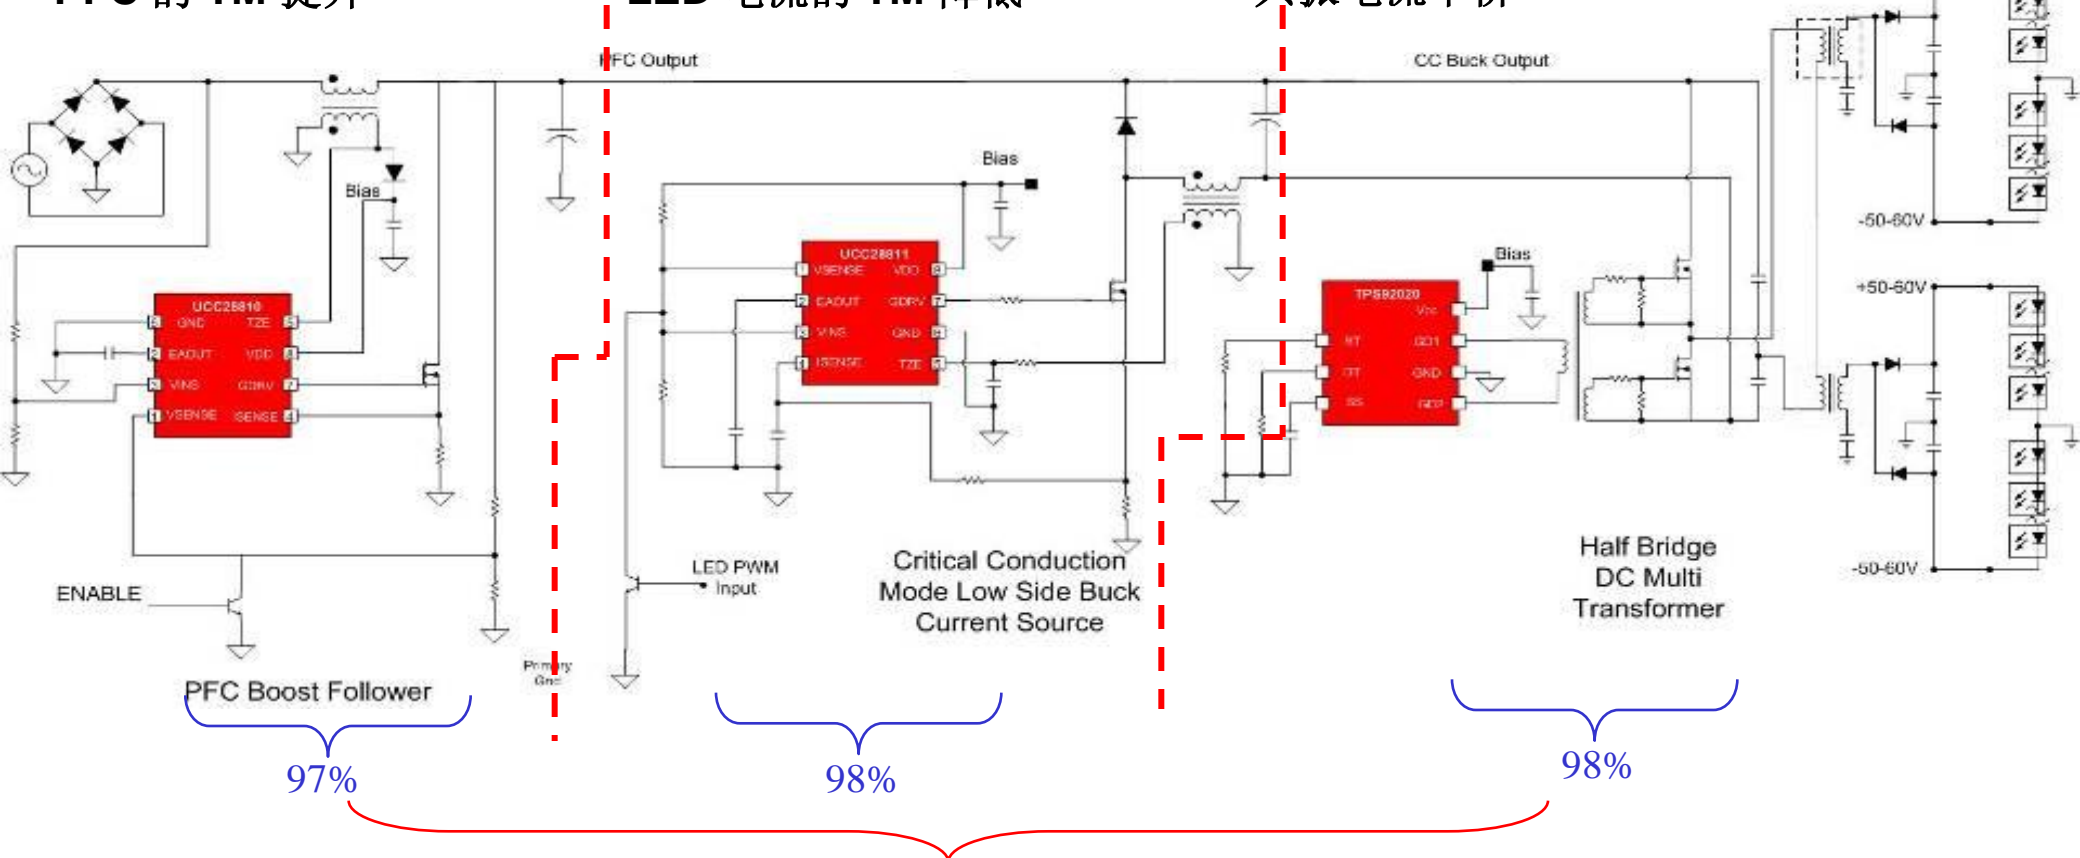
PFC Output

CC Buck Output

Bias

Bias

Bias

UCC28810
GND
TZE
EAOUT
VDD
VINS
GDRV
VSENSE
ISENSE

UCC28811
VSENSE
VDD
EAOUT
GDRV
VINS
GND
ISENSE
TZE

TPS92020
Vcc
RT
GD1
CT
GND
SS
REF

-50-60V

+50-60V

-50-60V

ENABLE

LED PWM
Input

Primary
Gnd

PFC Boost Follower

Critical Conduction Mode Low Side Buck Current Source

Half Bridge DC Multi Transformer

97%

98%

98%